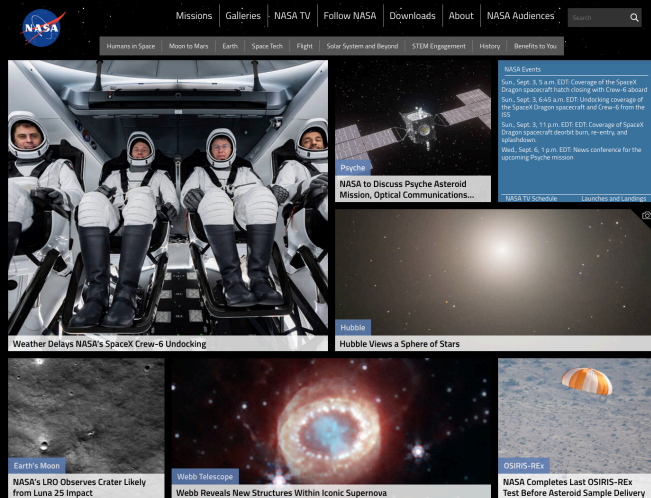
NASA

Missions | Galleries | NASA TV | Follow NASA | Downloads | About | NASA Audiences

Search

Humans in Space | Moon to Mars | Earth | Space Tech | Flight | Solar System and Beyond | STEM Engagement | History | Benefits to You

Weather Delays NASA's SpaceX Crew-6 Undocking

Psyche

NASA to Discuss Psyche Asteroid Mission, Optical Communications...

NASA Events

Sun., Sept. 3, 5 a.m. EDT: Coverage of the SpaceX Dragon spacecraft hatch closing with Crew-6 aboard

Sun., Sept. 3, 6:45 a.m. EDT: Undocking coverage of the SpaceX Dragon spacecraft and Crew-6 from the ISS

Sun., Sept. 3, 11 p.m. EDT: Coverage of SpaceX Dragon spacecraft deorbit burn, re-entry, and splashdown.

Wed., Sept. 6, 1 p.m. EDT: News conference for the upcoming Psyche mission

NASA TV Schedule | Launches and Landings

Hubble

Hubble Views a Sphere of Stars

Earth's Moon

NASA's LRO Observes Crater Likely from Luna 25 Impact

Webb Telescope

Webb Reveals New Structures Within Iconic Supernova

OSIRIS-REx

NASA Completes Last OSIRIS-REx Test Before Asteroid Sample Delivery